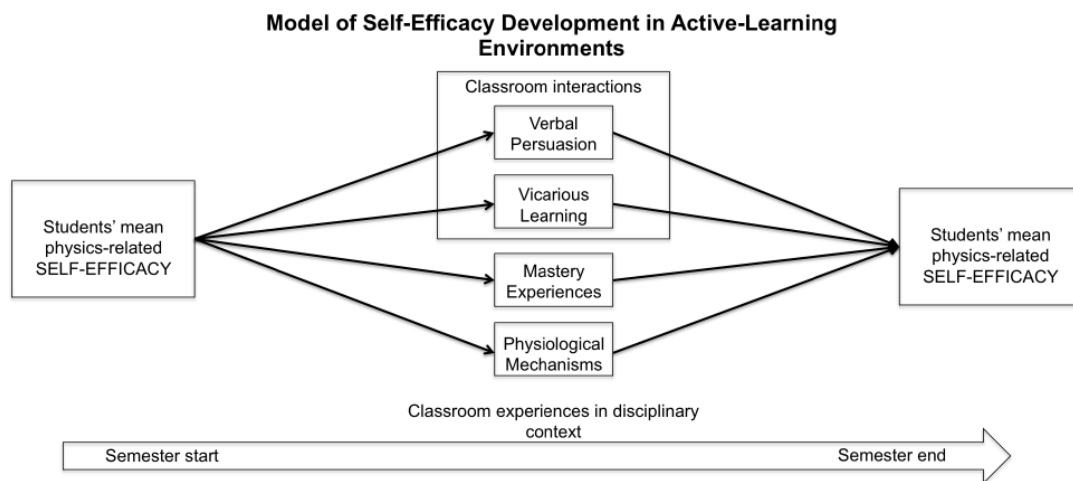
Model of Self-Efficacy Development in Active-Learning Environments

Classroom interactions

Verbal Persuasion

Vicarious Learning

Students' mean physics-related SELF-EFFICACY

Mastery Experiences

Physiological Mechanisms

Students' mean physics-related SELF-EFFICACY

Classroom experiences in disciplinary context

Semester start

Semester end